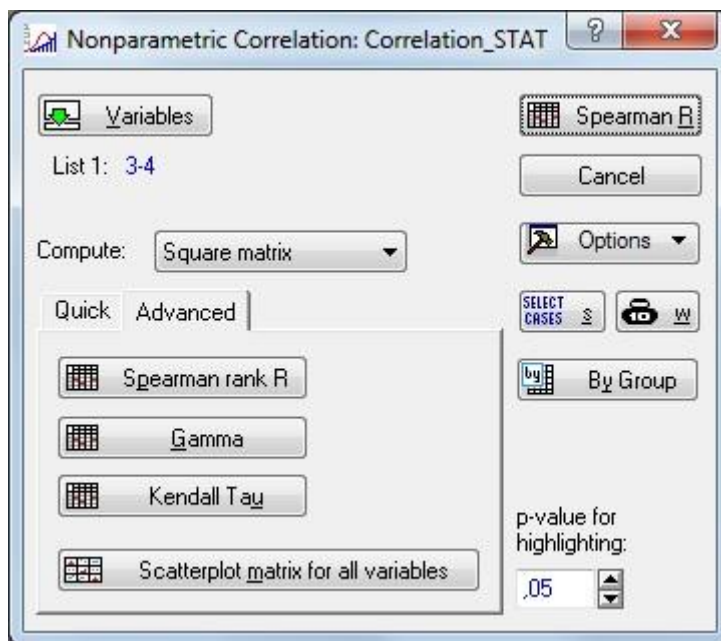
Nonparametric Correlation: Correlation_STAT

?

X

Variables

List 1: 3-4

Compute: Square matrix

Quick Advanced

Spearman rank R

Gamma

Kendall Tau

Scatterplot matrix for all variables

Spearman R

Cancel

Options

SELECT CASES S

W

By Group

p-value for highlighting:

,05